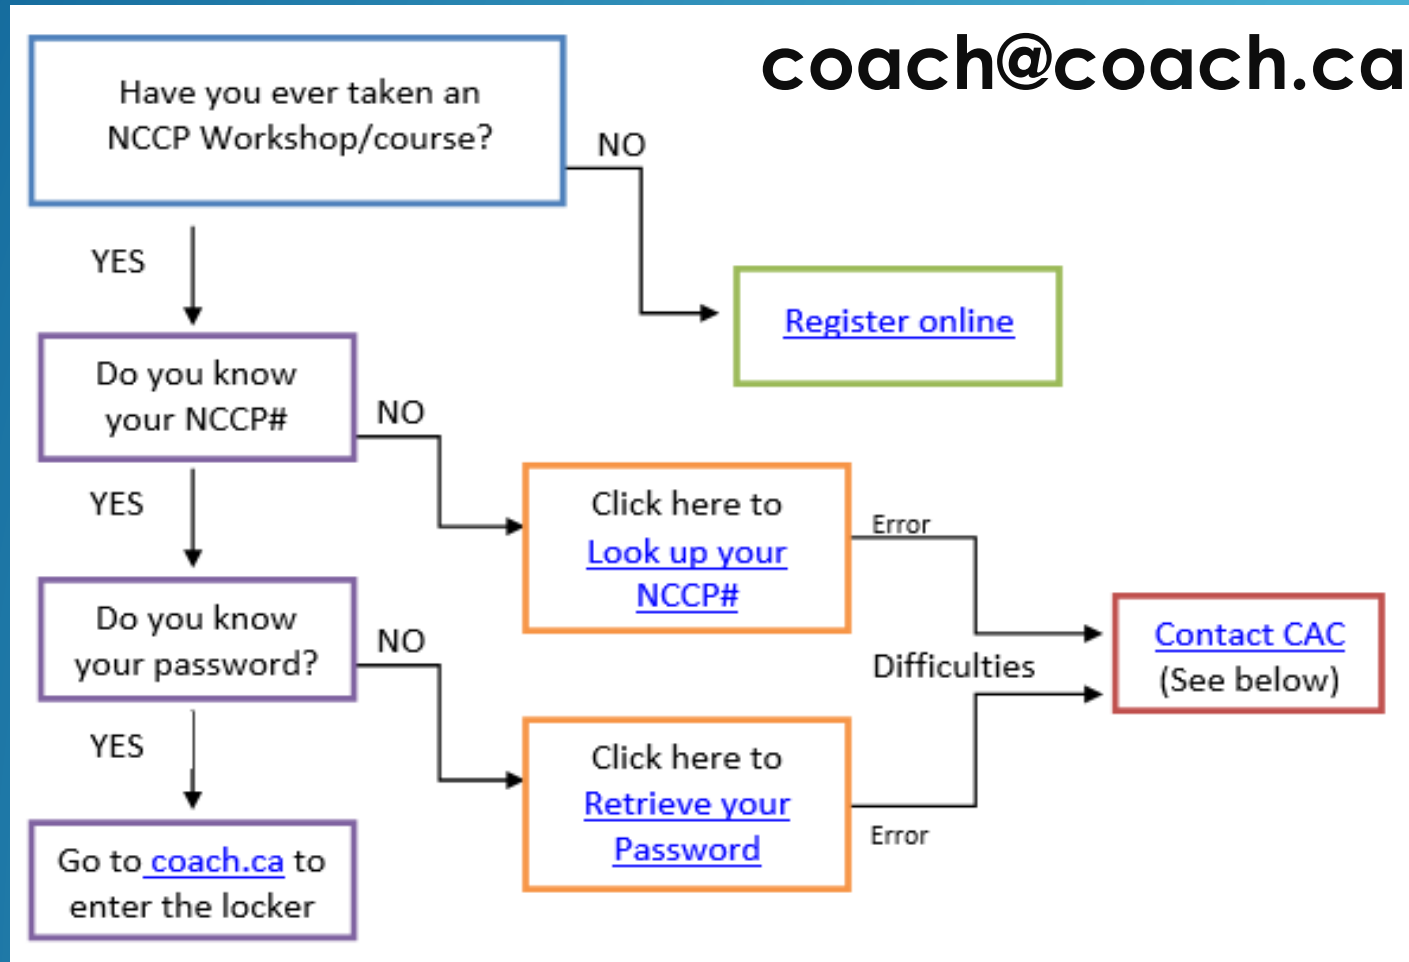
coach@coach.ca

Have you ever taken an NCCP Workshop/course?

NO

Register online

YES

Do you know your NCCP#

NO

Click here to Look up your NCCP#

Error

Contact CAC (See below)

YES

Do you know your password?

NO

Difficulties

Click here to Retrieve your Password

Error

YES

Go to coach.ca to enter the locker